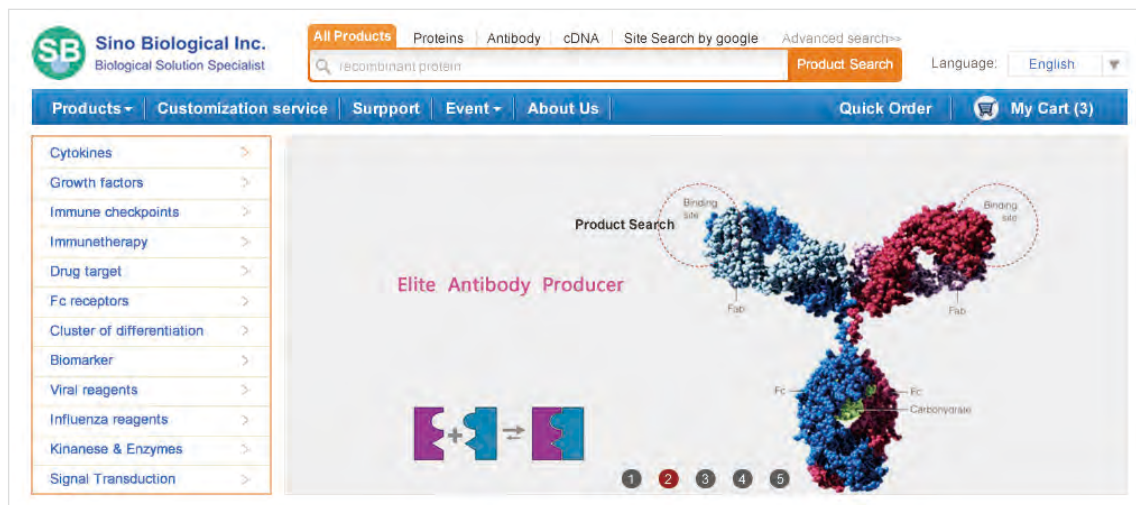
SB Sino Biological Inc.
Biological Solution Specialist

All Products | Proteins | Antibody | cDNA | Site Search by google | Advanced search>>

recombinant protein

Product Search

Language: English

Products | Customization service | Support | Event | About Us | Quick Order | My Cart (3)

Cytokines
Growth factors
Immune checkpoints
Immunetherapy
Drug target
Fc receptors
Cluster of differentiation
Biomarker
Viral reagents
Influenza reagents
Kinanese & Enzymes
Signal Transduction

Product Search

Elite Antibody Producer

Binding site
Binding site
Fab
Fab
Fc
Fc
Carbohydrate

1 2 3 4 5